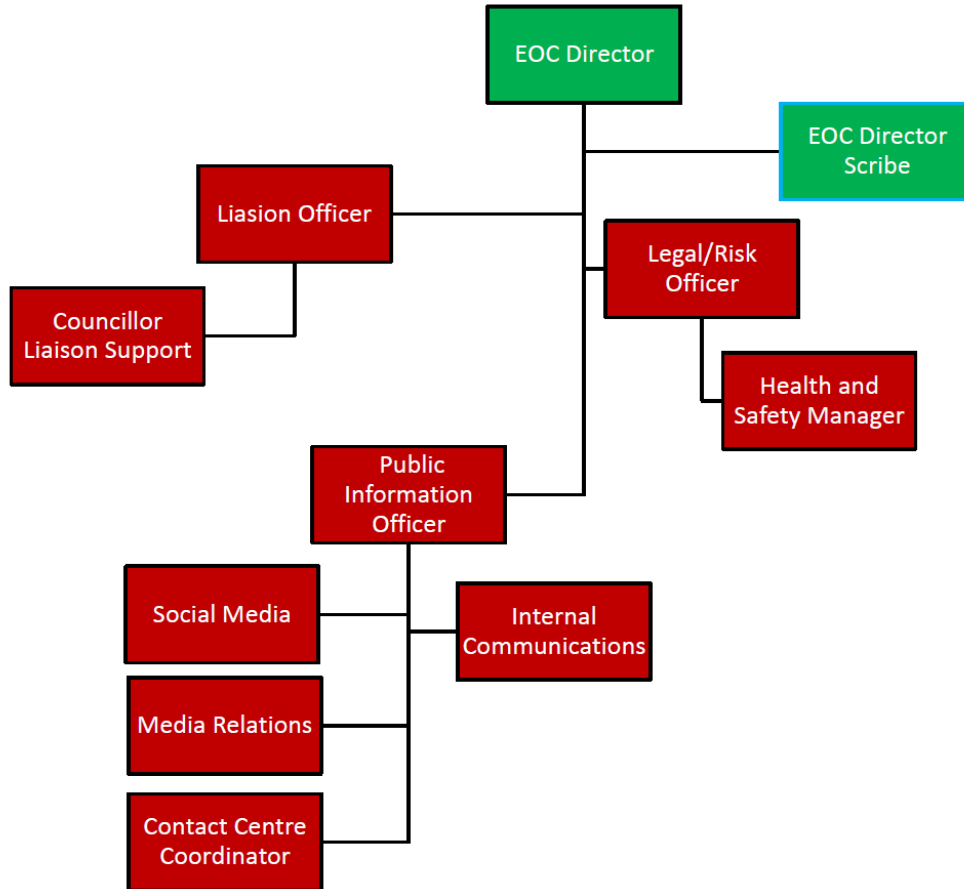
EOC Director

EOC Director Scribe

Liasion Officer

Legal/Risk Officer

Councillor Liaison Support

Health and Safety Manager

Public Information Officer

Social Media

Internal Communications

Media Relations

Contact Centre Coordinator